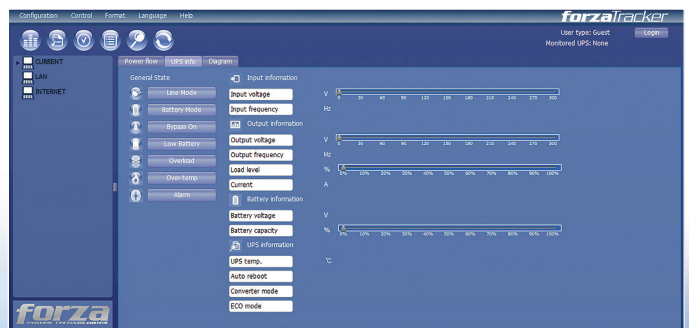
Configuration Control Format Language Help

forzaTracker

User type: Guest
Monitored UPS: None

Login

CURRENT
LAN
INTERNET

Power flow | UPS info | Diagram

General State

Line Mode
Battery Mode
Bypass On
Low Battery
Overload
Over-temp
Alarm

Input information

Input voltage V 0 30 60 90 120 150 180 210 240 270 300
Input frequency Hz

Output information

Output voltage V 0 30 60 90 120 150 180 210 240 270 300
Output frequency Hz
Load level % 0% 10% 20% 30% 40% 50% 60% 70% 80% 90% 100%
Current A

Battery information

Battery voltage V
Battery capacity % 0% 10% 20% 30% 40% 50% 60% 70% 80% 90% 100%

UPS information

UPS temp. ℃
Auto reboot
Converter mode
ECO mode

forza
POWER TECHNOLOGIES